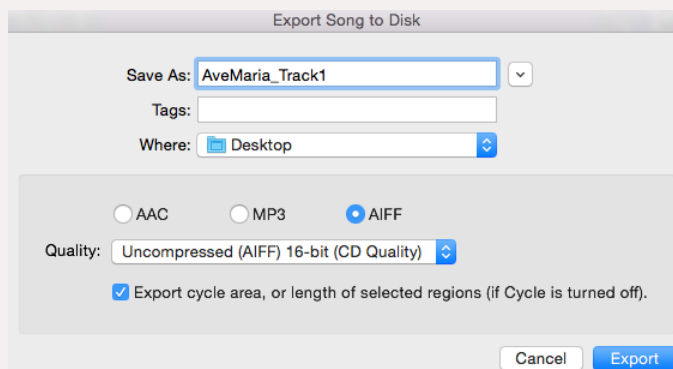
Export Song to Disk

Save As: AveMaria_Track1

Tags:

Where: Desktop

AAC MP3 AIFF

Quality: Uncompressed (AIFF) 16-bit (CD Quality)

Export cycle area, or length of selected regions (if Cycle is turned off).

Cancel Export